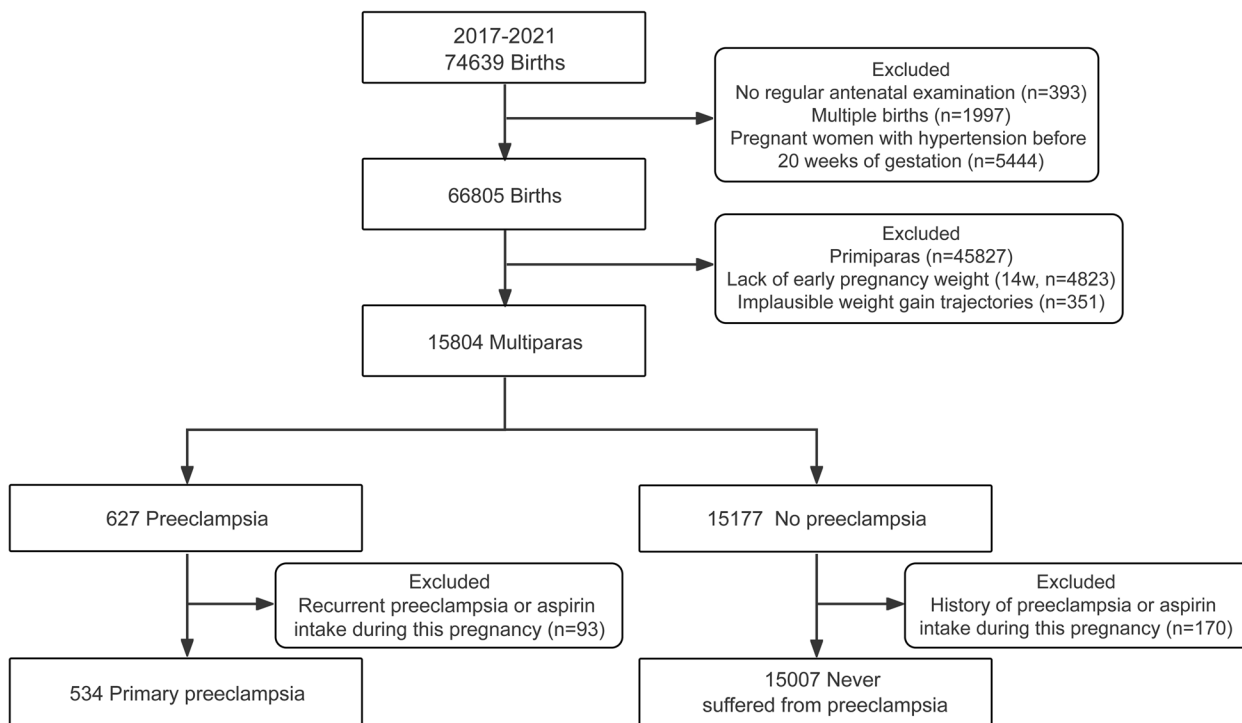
2017-2021
74639 Births

Excluded
No regular antenatal examination (n=393)
Multiple births (n=1997)
Pregnant women with hypertension before 20 weeks of gestation (n=5444)

66805 Births

Excluded
Primiparas (n=45827)
Lack of early pregnancy weight (14w, n=4823)
Implausible weight gain trajectories (n=351)

15804 Multiparas

627 Preeclampsia

Excluded
Recurrent preeclampsia or aspirin intake during this pregnancy (n=93)

534 Primary preeclampsia

15177 No preeclampsia

Excluded
History of preeclampsia or aspirin intake during this pregnancy (n=170)

15007 Never suffered from preeclampsia